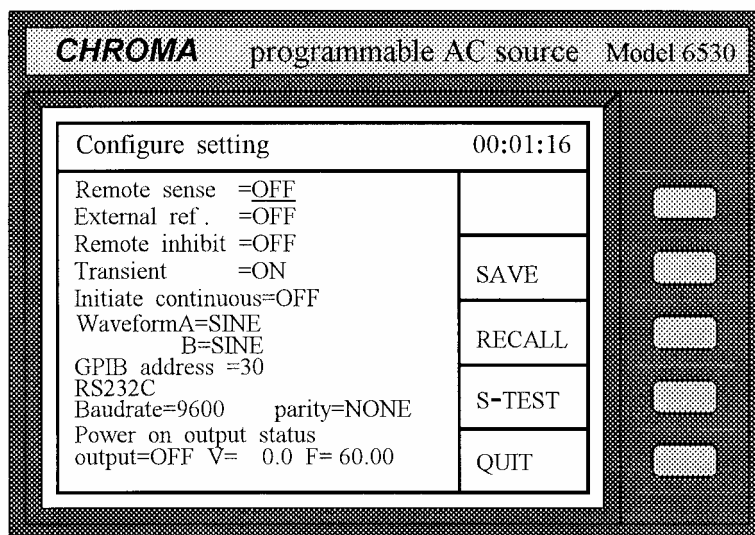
CHROMA programmable AC source Model 6530

Configure setting 00:01:16

Remote sense =OFF
External ref. =OFF
Remote inhibit =OFF
Transient =ON
Initiate continuous=OFF
WaveformA=SINE
B=SINE
GPIB address =30
RS232C
Baudrate=9600 parity=NONE
Power on output status
output=OFF V= 0.0 F= 60.00

SAVE
RECALL
S-TEST
QUIT